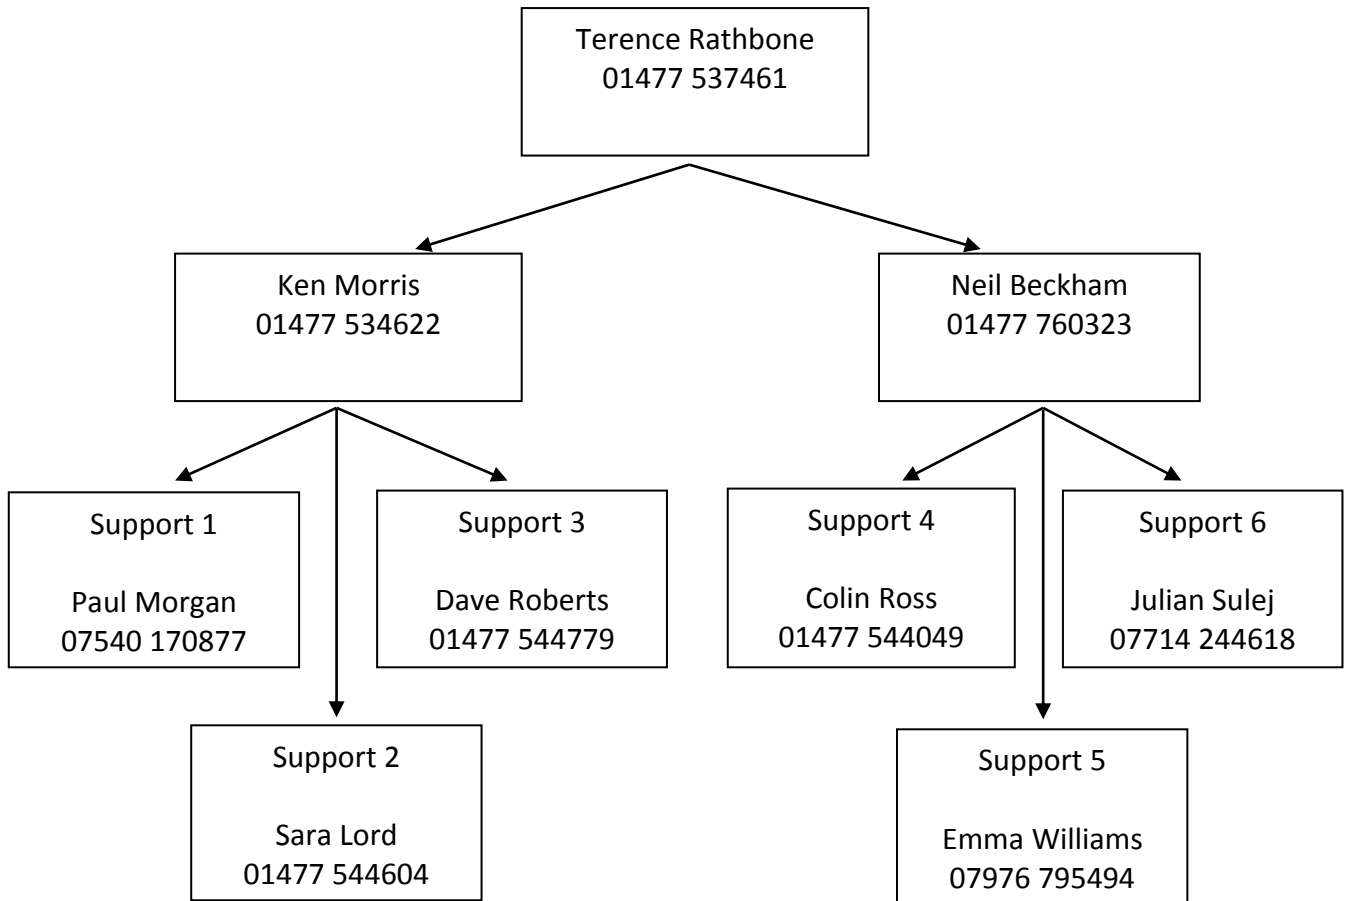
Terence Rathbone
01477 537461

Ken Morris
01477 534622

Neil Beckham
01477 760323

Support 1

Paul Morgan
07540 170877

Support 2

Sara Lord
01477 544604

Support 3

Dave Roberts
01477 544779

Support 4

Colin Ross
01477 544049

Support 5

Emma Williams
07976 795494

Support 6

Julian Sulej
07714 244618